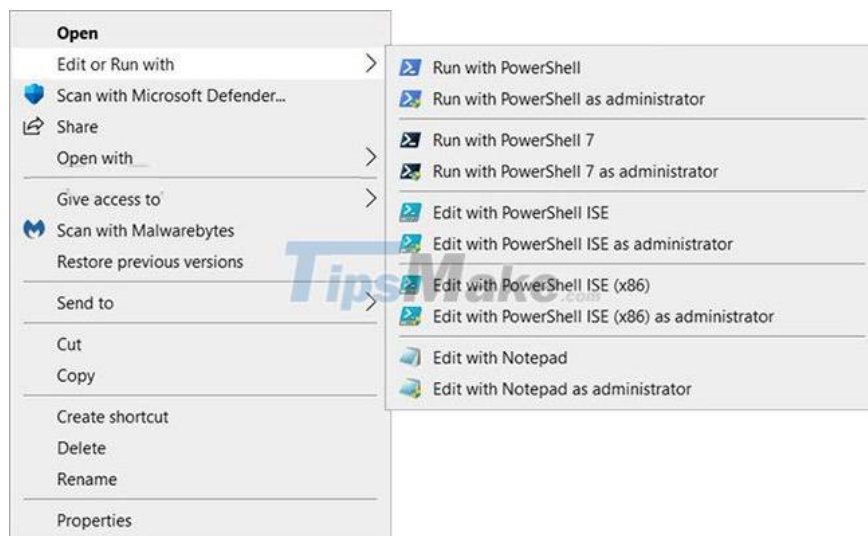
Open
Edit or Run with
Scan with Microsoft Defender...
Share
Open with
Give access to
Scan with Malwarebytes
Restore previous versions
Send to
Cut
Copy
Create shortcut
Delete
Rename
Properties

Run with PowerShell
Run with PowerShell as administrator
Run with PowerShell 7
Run with PowerShell 7 as administrator
Edit with PowerShell ISE
Edit with PowerShell ISE as administrator
Edit with PowerShell ISE (x86)
Edit with PowerShell ISE (x86) as administrator
Edit with Notepad
Edit with Notepad as administrator

TipsMake.com